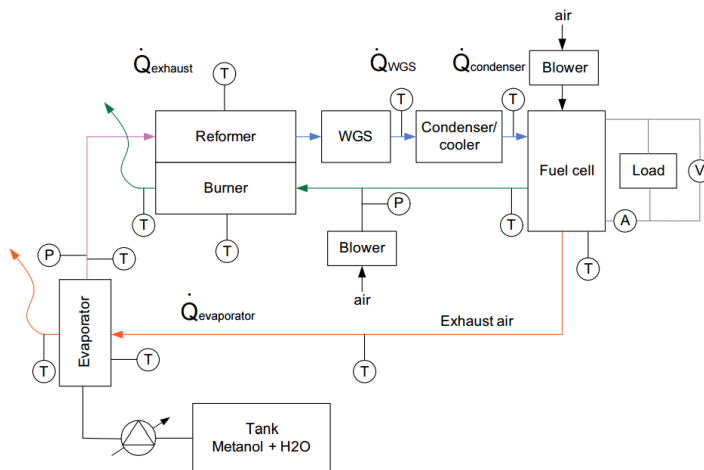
air

$\dot{Q}_{exhaust}$

$\dot{Q}_{WGS}$

$\dot{Q}_{condenser}$

Blower

T

T

T

Reformer

WGS

Condenser/ cooler

Fuel cell

Load

V

Burner

P

T

T

A

Blower

T

P

T

air

T

$\dot{Q}_{evaporator}$

Exhaust air

Evaporator

T

T

T

Tank
Metanol + H2O